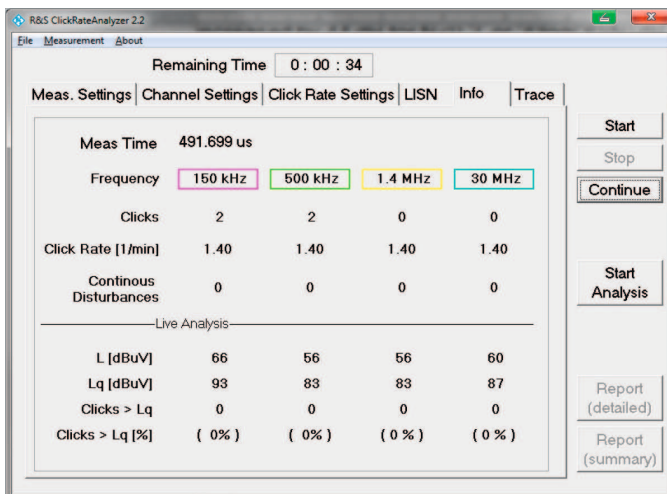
R&S ClickRateAnalyzer 2.2

File Measurement About

Remaining Time 0 : 00 : 34

Meas. Settings | Channel Settings | Click Rate Settings | LISN | Info | Trace

Meas Time 491.699 us

| | | | | |
|---|---|---|---|---|
| Frequency | 150 kHz | 500 kHz | 1.4 MHz | 30 MHz |
| Clicks | 2 | 2 | 0 | 0 |
| Click Rate [1/min] | 1.40 | 1.40 | 1.40 | 1.40 |
| Continous Disturbances | 0 | 0 | 0 | 0 |

Live Analysis

| | | | | |
|---|---|---|---|---|
| L [dBuV] | 66 | 56 | 56 | 60 |
| Lq [dBuV] | 93 | 83 | 83 | 87 |
| Clicks > Lq | 0 | 0 | 0 | 0 |
| Clicks > Lq [%] | ( 0%) | ( 0%) | ( 0 %) | ( 0 %) |

Start

Stop

Continue

Start Analysis

Report (detailed)

Report (summary)